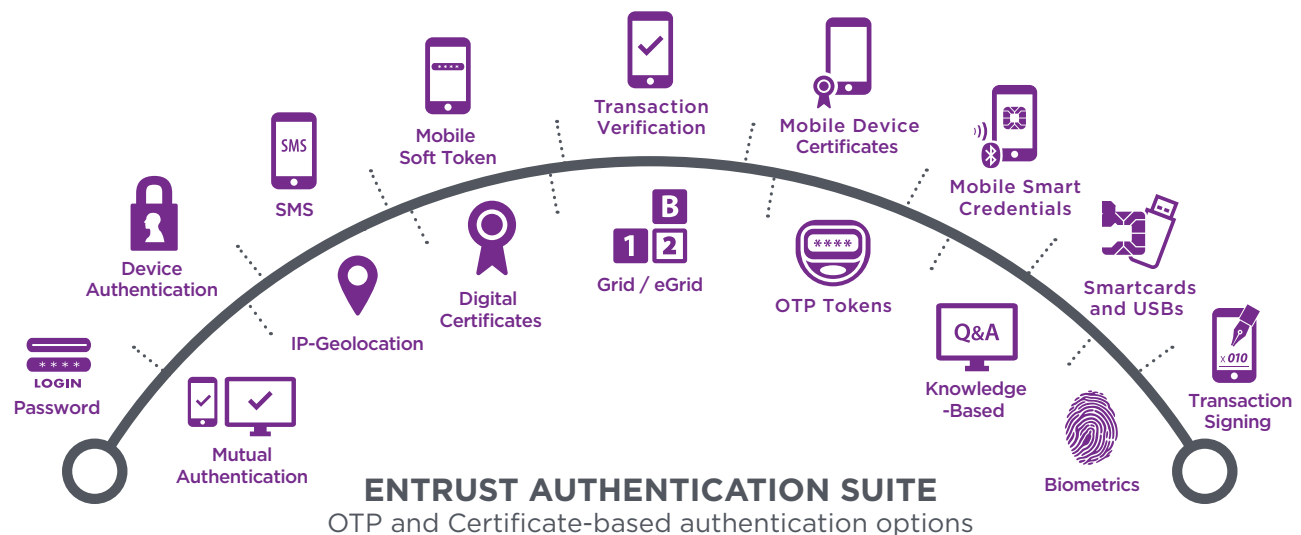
\*\*\*\*
LOGIN
Password

Device Authentication

Mutual Authentication

SMS

SMS

IP-Geolocation

\*\*\*\*

Mobile Soft Token

Digital Certificates

Transaction Verification

B
1 2
Grid / eGrid

Mobile Device Certificates

\*\*\*\*
OTP Tokens

Mobile Smart Credentials

Q&A
Knowledge -Based

Smartcards and USBs

Biometrics

x 010
Transaction Signing

ENTRUST AUTHENTICATION SUITE
OTP and Certificate-based authentication options